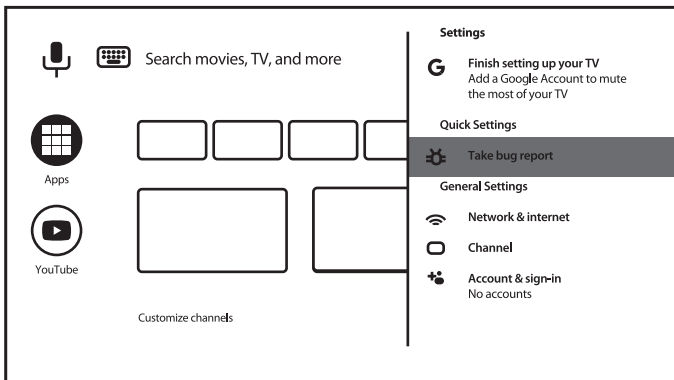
Search movies, TV, and more

Apps

YouTube

Customize channels

Settings

G

Finish setting up your TV
Add a Google Account to mute the most of your TV

Quick Settings

Take bug report

General Settings

Network & internet

Channel

Account & sign-in
No accounts